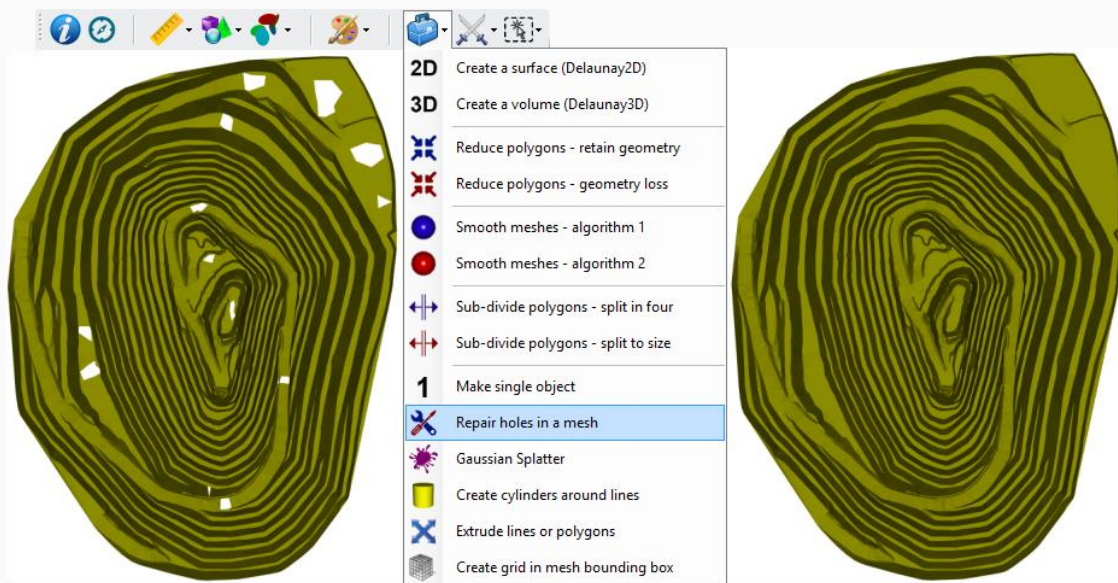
2D Create a surface (Delaunay2D)
3D Create a volume (Delaunay3D)
Reduce polygons - retain geometry
Reduce polygons - geometry loss
Smooth meshes - algorithm 1
Smooth meshes - algorithm 2
Sub-divide polygons - split in four
Sub-divide polygons - split to size
1 Make single object
Repair holes in a mesh
Gaussian Splatter
Create cylinders around lines
Extrude lines or polygons
Create grid in mesh bounding box